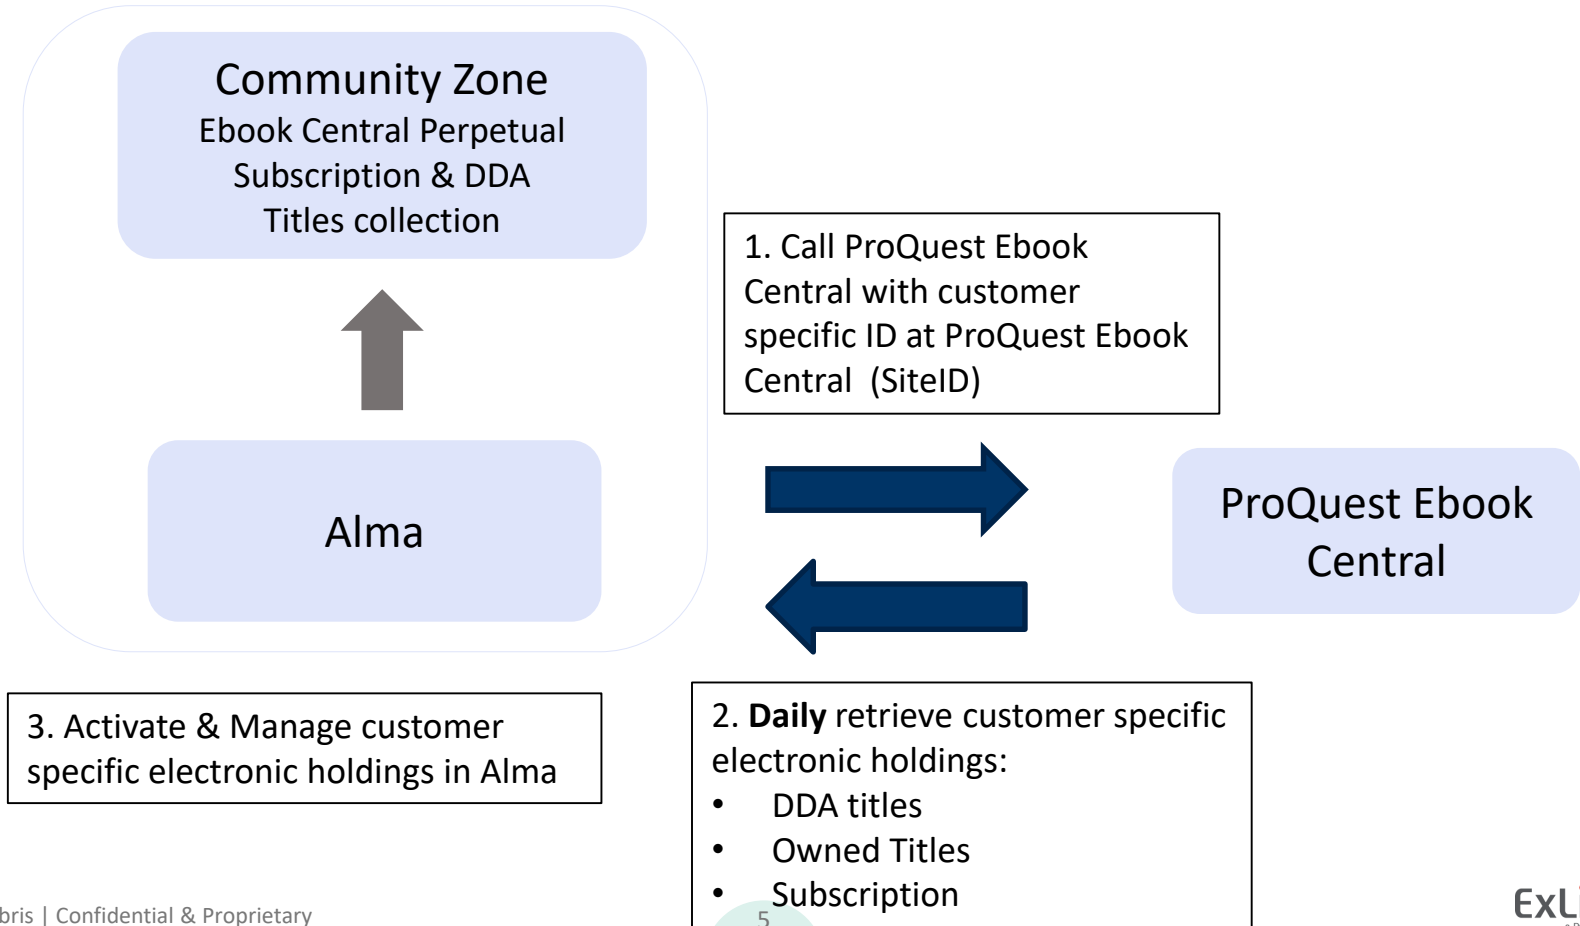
Community Zone
Ebook Central Perpetual Subscription & DDA Titles collection

Alma

1. Call ProQuest Ebook Central with customer specific ID at ProQuest Ebook Central (SiteID)

ProQuest Ebook Central

3. Activate & Manage customer specific electronic holdings in Alma

2. **Daily** retrieve customer specific electronic holdings:
• DDA titles
• Owned Titles
• Subscription

bris | Confidential & Proprietary

5

ExL